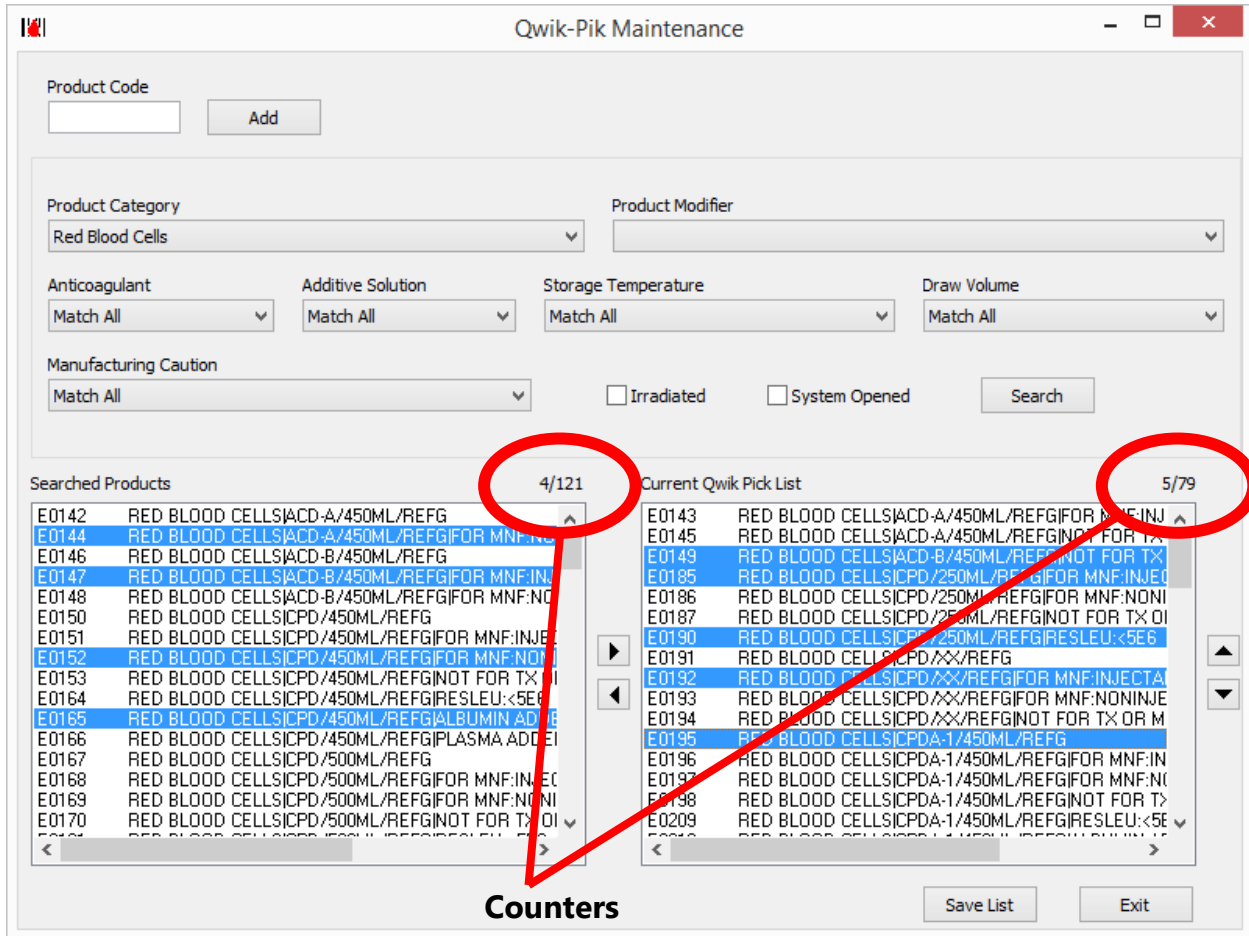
Qwik-Pik Maintenance

Product Code

Add

Product Category
Red Blood Cells

Product Modifier

Anticoagulant
Match All

Additive Solution
Match All

Storage Temperature
Match All

Draw Volume
Match All

Manufacturing Caution
Match All

Irradiated

System Opened

Search

Searched Products 4/121

E0142 RED BLOOD CELLS|ACD-A/450ML/REFG
E0144 RED BLOOD CELLS|ACD-A/450ML/REFG|FOR MNF:N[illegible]
E0146 RED BLOOD CELLS|ACD-B/450ML/REFG
E0147 RED BLOOD CELLS|ACD-B/450ML/REFG|FOR MNF:INJ
E0148 RED BLOOD CELLS|ACD-B/450ML/REFG|FOR MNF:NO
E0150 RED BLOOD CELLS|CPD/450ML/REFG
E0151 RED BLOOD CELLS|CPD/450ML/REFG|FOR MNF:INJE
E0152 RED BLOOD CELLS|CPD/450ML/REFG|FOR MNF:NON
E0153 RED BLOOD CELLS|CPD/450ML/REFG|NOT FOR TX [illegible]
E0164 RED BLOOD CELLS|CPD/450ML/REFG|RESLEU:<5E6
E0165 RED BLOOD CELLS|CPD/450ML/REFG|ALBUMIN AD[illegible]
E0166 RED BLOOD CELLS|CPD/450ML/REFG|PLASMA ADDE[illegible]
E0167 RED BLOOD CELLS|CPD/500ML/REFG
E0168 RED BLOOD CELLS|CPD/500ML/REFG|FOR MNF:IN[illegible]
E0169 RED BLOOD CELLS|CPD/500ML/REFG|FOR MNF:NONI
E0170 RED BLOOD CELLS|CPD/500ML/REFG|NOT FOR TX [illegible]

Current Qwik Pick List 5/79

E0143 RED BLOOD CELLS|ACD-A/450ML/REFG|FOR M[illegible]INJ
E0145 RED BLOOD CELLS|ACD-A/450ML/REFG|NOT FOR T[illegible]
E0149 RED BLOOD CELLS|ACD-B/450ML/REFG|NOT FOR TX
E0185 RED BLOOD CELLS|CPD/250ML/REFG|FOR MNF:INJE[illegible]
E0186 RED BLOOD CELLS|CPD/250ML/REFG|FOR MNF:NONI
E0187 RED BLOOD CELLS|CPD/250ML/REFG|NOT FOR TX O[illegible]
E0190 RED BLOOD CELLS|CPD/250ML/REFG|RESLEU:<5E6
E0191 RED BLOOD CELLS|CPD/XX/REFG
E0192 RED BLOOD CELLS|CPD/XX/REFG|FOR MNF:INJECTA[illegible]
E0193 RED BLOOD CELLS|CPD/XX/REFG|FOR MNF:NONINJE
E0194 RED BLOOD CELLS|CPD/XX/REFG|NOT FOR TX OR M
E0195 RED BLOOD CELLS|CPDA-1/450ML/REFG
E0196 RED BLOOD CELLS|CPDA-1/450ML/REFG|FOR MNF:IN
E0197 RED BLOOD CELLS|CPDA-1/450ML/REFG|FOR MNF:N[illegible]
E0198 RED BLOOD CELLS|CPDA-1/450ML/REFG|NOT FOR T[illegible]
E0209 RED BLOOD CELLS|CPDA-1/450ML/REFG|RESLEU:<5E

Counters

Save List

Exit